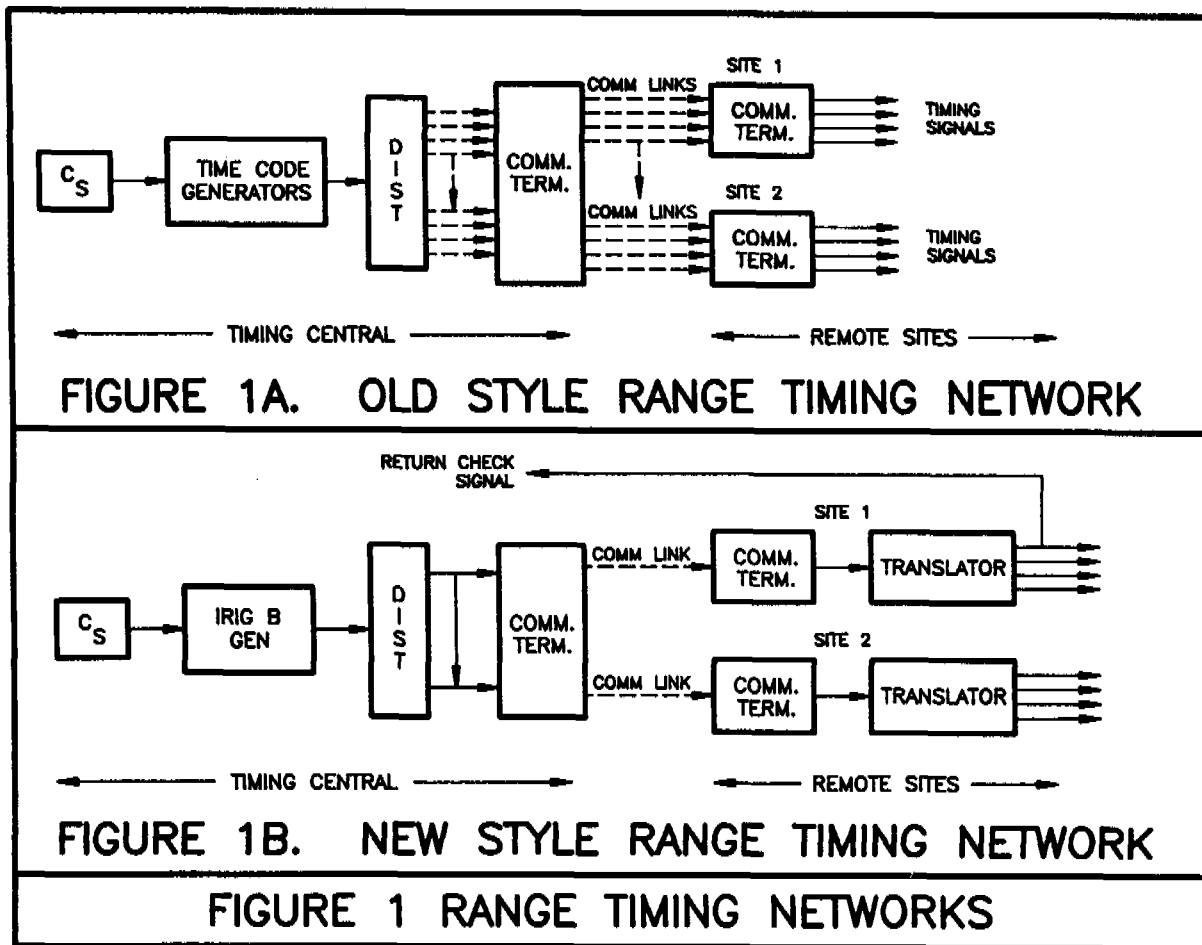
$C_S$

TIME CODE GENERATORS

D I S T

COMM. TERM.

COMM LINKS

SITE 1

COMM. TERM.

TIMING SIGNALS

COMM LINKS

SITE 2

COMM. TERM.

TIMING SIGNALS

TIMING CENTRAL

REMOTE SITES

FIGURE 1A. OLD STYLE RANGE TIMING NETWORK

RETURN CHECK SIGNAL

$C_S$

IRIG B GEN

D I S T

COMM. TERM.

COMM LINK

SITE 1

COMM. TERM.

TRANSLATOR

COMM LINK

SITE 2

COMM. TERM.

TRANSLATOR

TIMING CENTRAL

REMOTE SITES

FIGURE 1B. NEW STYLE RANGE TIMING NETWORK

FIGURE 1 RANGE TIMING NETWORKS